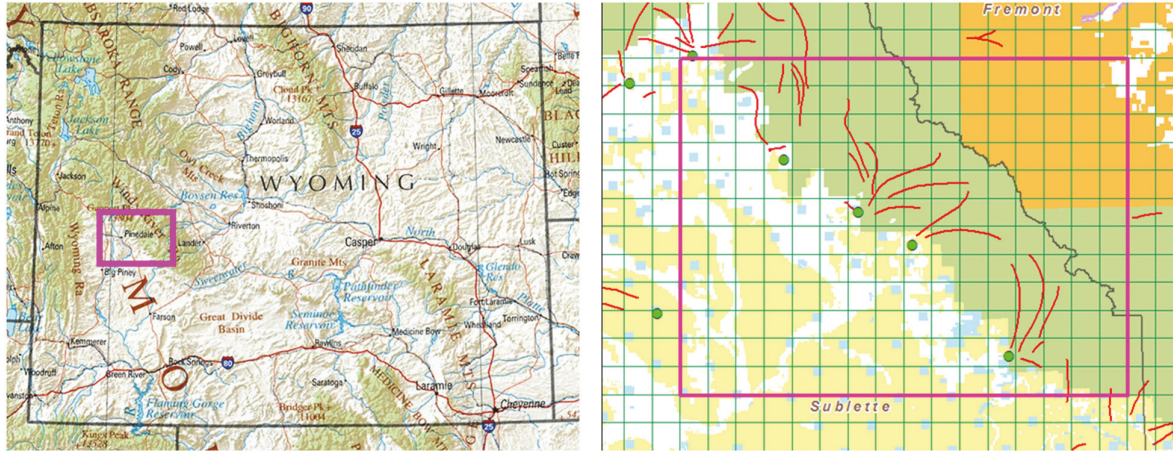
Red Lodge
90
BIGHORN MTS
Powell
Lovell
Sheridan
Belle Fourche
ABSAROKA RANGE
Cody
Greybull
Buffalo
Sundance
Yellowstone Lake
Cloud Pk 13167
Powder
Gillette
Moorcroft
Worland
25
Jackson Lake
Anthony
Grand Teton 13770
Bighorn
BLACK
Newcastle
Thermopolis
Wright
HILLS
Jackson
Owl Creek Mts
Custer
Edge
Wind R
Boysen Res
WYOMING
Alpine
Shoshoni
Pinedale
Riverton
Casper
North
Douglas
Lusk
Afton
Lander
Wyoming Ra
Big Piney
Sweetwater
Granite Mts
Glendo Res
Pathfinder Reservoir
Platte
Fort Laramie
LARAMIE MTS
Torrington
Farson
Great Divide Basin
Seminoe Reservoir
Medicine Bow
Wheatland
Kemmerer
Rawlins
Woodruff
Rock Springs
80
Green River
Saratoga
Laramie
MEDICINE BOW
Flaming Gorge Reservoir
Bridger Pk 11004
Cheyenne
Kings Peak
25
Fremont
Sublette